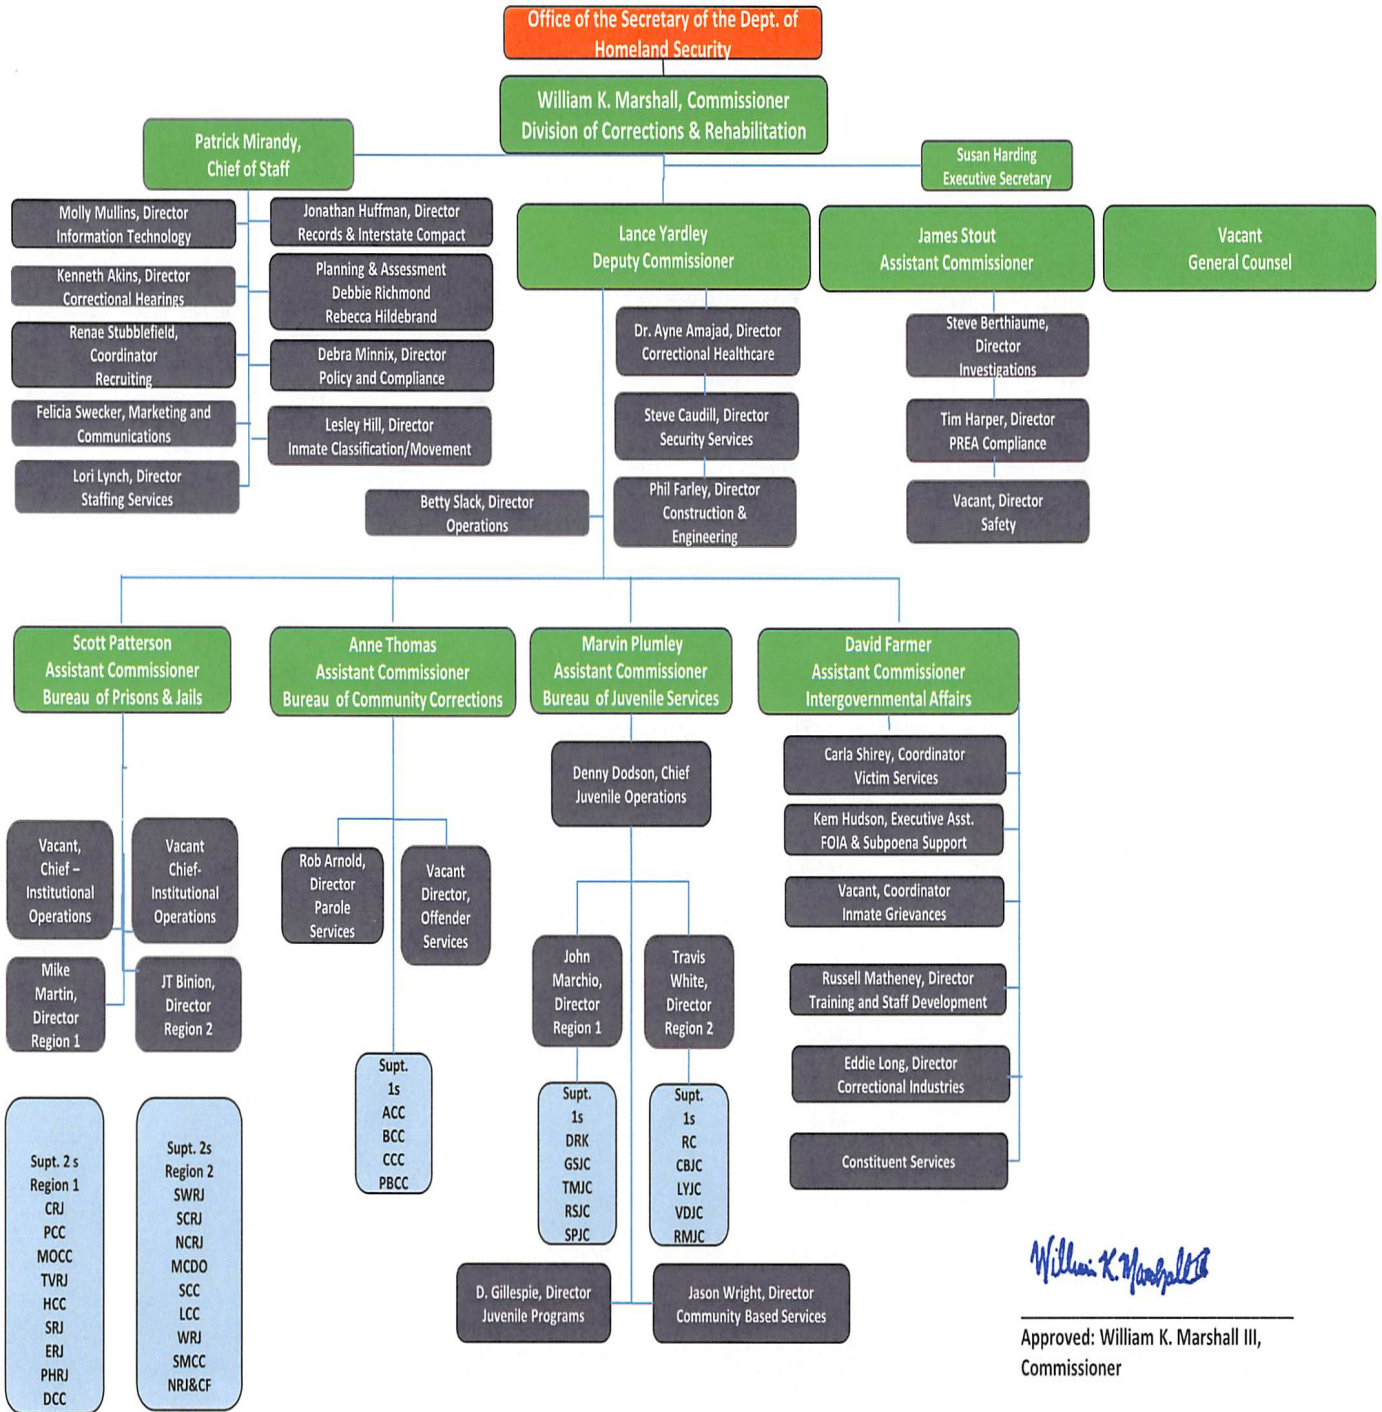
Office of the Secretary of the Dept. of Homeland Security

William K. Marshall, Commissioner
Division of Corrections & Rehabilitation

Patrick Mirandy, Chief of Staff

Susan Harding
Executive Secretary

Molly Mullins, Director
Information Technology

Jonathan Huffman, Director
Records & Interstate Compact

Kenneth Akins, Director
Correctional Hearings

Planning & Assessment
Debbie Richmond
Rebecca Hildebrand

Renae Stubblefield, Coordinator
Recruiting

Debra Minnix, Director
Policy and Compliance

Felicia Swecker, Marketing and Communications

Lesley Hill, Director
Inmate Classification/Movement

Lori Lynch, Director
Staffing Services

Lance Yardley
Deputy Commissioner

James Stout
Assistant Commissioner

Vacant
General Counsel

Dr. Ayne Amajad, Director
Correctional Healthcare

Steve Caudill, Director
Security Services

Betty Slack, Director
Operations

Phil Farley, Director
Construction & Engineering

Steve Berthiaume, Director
Investigations

Tim Harper, Director
PREA Compliance

Vacant, Director
Safety

Scott Patterson
Assistant Commissioner
Bureau of Prisons & Jails

Anne Thomas
Assistant Commissioner
Bureau of Community Corrections

Marvin Plumley
Assistant Commissioner
Bureau of Juvenile Services

David Farmer
Assistant Commissioner
Intergovernmental Affairs

Vacant, Chief – Institutional Operations

Vacant Chief- Institutional Operations

Mike Martin, Director Region 1

JT Binion, Director Region 2

Supt. 2 s
Region 1
CRJ
PCC
MOCC
TVRJ
HCC
SRJ
ERJ
PHRJ
DCC

Supt. 2s
Region 2
SWRJ
SCRJ
NCRJ
MCDO
SCC
LCC
WRJ
SMCC
NRJ&CF

Rob Arnold, Director Parole Services

Vacant Director, Offender Services

Supt. 1s
ACC
BCC
CCC
PBCC

Denny Dodson, Chief
Juvenile Operations

John Marchio, Director Region 1

Travis White, Director Region 2

Supt. 1s
DRK
GSJC
TMJC
RSJC
SPJC

Supt. 1s
RC
CBJC
LYJC
VDJC
RMJC

D. Gillespie, Director
Juvenile Programs

Jason Wright, Director
Community Based Services

Carla Shirey, Coordinator
Victim Services

Kem Hudson, Executive Asst.
FOIA & Subpoena Support

Vacant, Coordinator
Inmate Grievances

Russell Matheney, Director
Training and Staff Development

Eddie Long, Director
Correctional Industries

Constituent Services

William K. Marshall III

Approved: William K. Marshall III, Commissioner